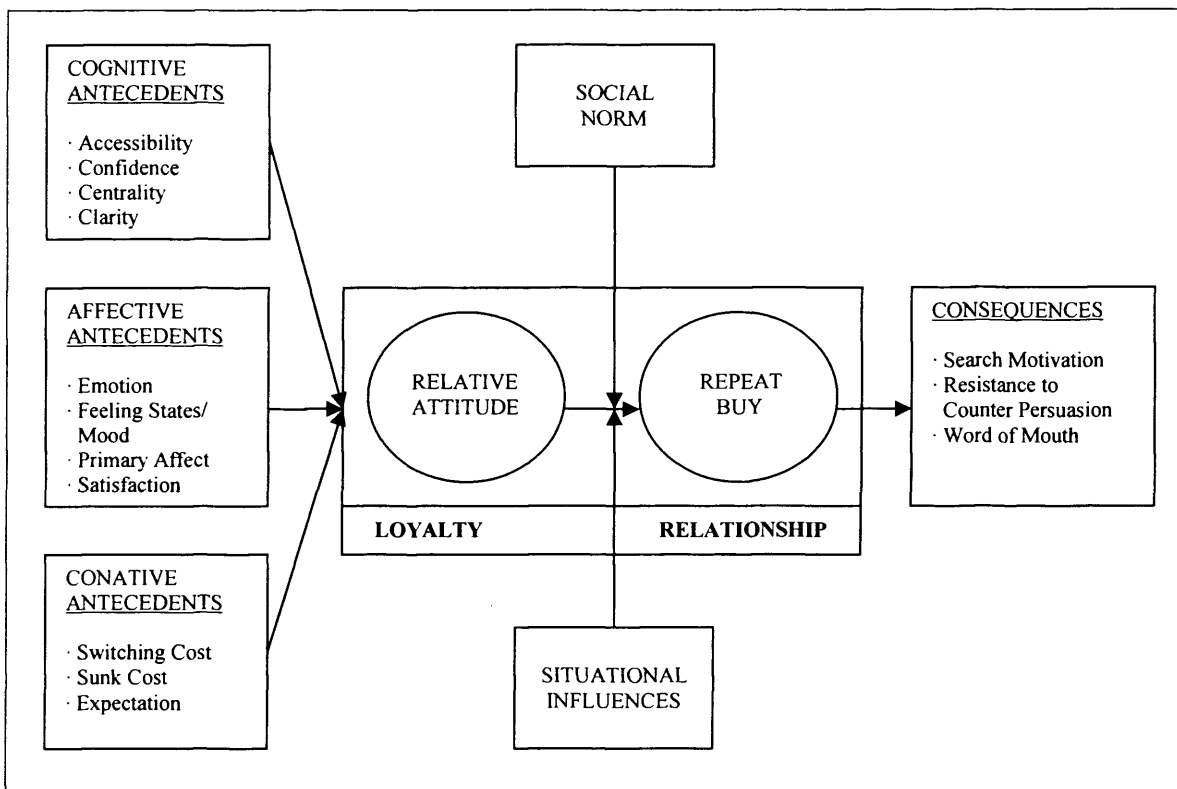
COGNITIVE ANTECEDENTS

· Accessibility
· Confidence
· Centrality
· Clarity

AFFECTIVE ANTECEDENTS

· Emotion
· Feeling States/ Mood
· Primary Affect
· Satisfaction

CONATIVE ANTECEDENTS

· Switching Cost
· Sunk Cost
· Expectation

SOCIAL NORM

RELATIVE ATTITUDE

REPEAT BUY

LOYALTY

RELATIONSHIP

SITUATIONAL INFLUENCES

CONSEQUENCES

· Search Motivation
· Resistance to Counter Persuasion
· Word of Mouth